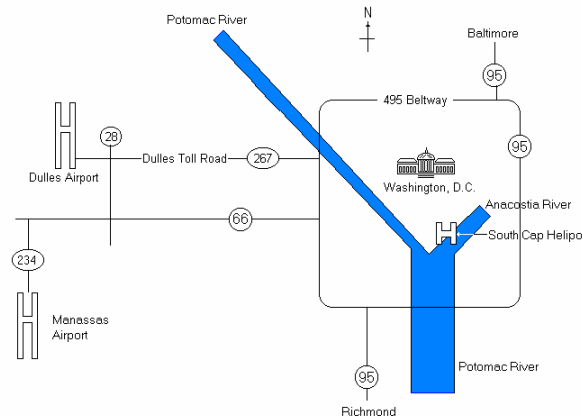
Potomac River

N

Baltimore

95

495 Beltway

28

95

Dulles Toll Road

267

Dulles Airport

Washington, D.C.

Anacostia River

66

South Cap Helipo

234

Manassas Airport

95

Potomac River

Richmond